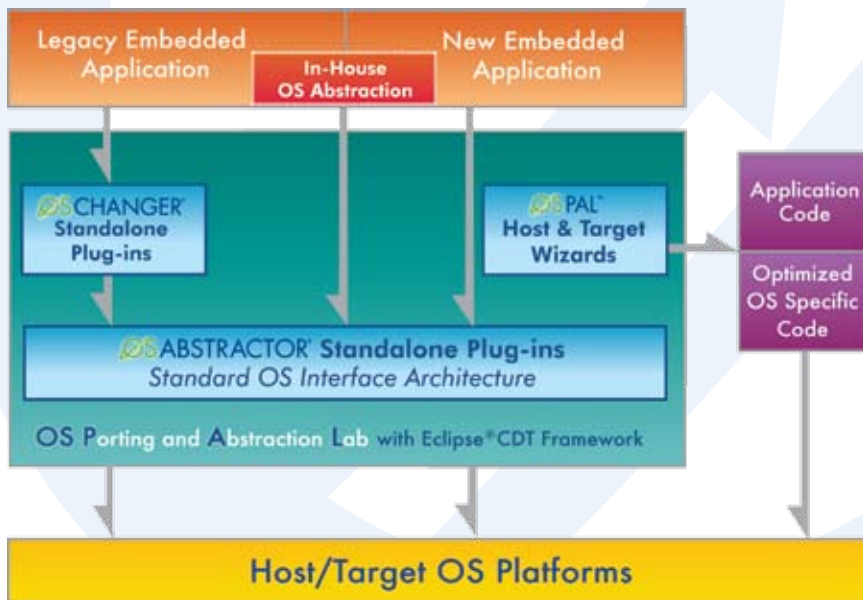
Legacy Embedded Application

In-House OS Abstraction

New Embedded Application

OS CHANGER® Standalone Plug-ins

OS PAL™ Host & Target Wizards

Application Code

Optimized OS Specific Code

OS ABSTRACTOR® Standalone Plug-ins
Standard OS Interface Architecture

OS Porting and Abstraction Lab with Eclipse® CDT Framework

Host/Target OS Platforms